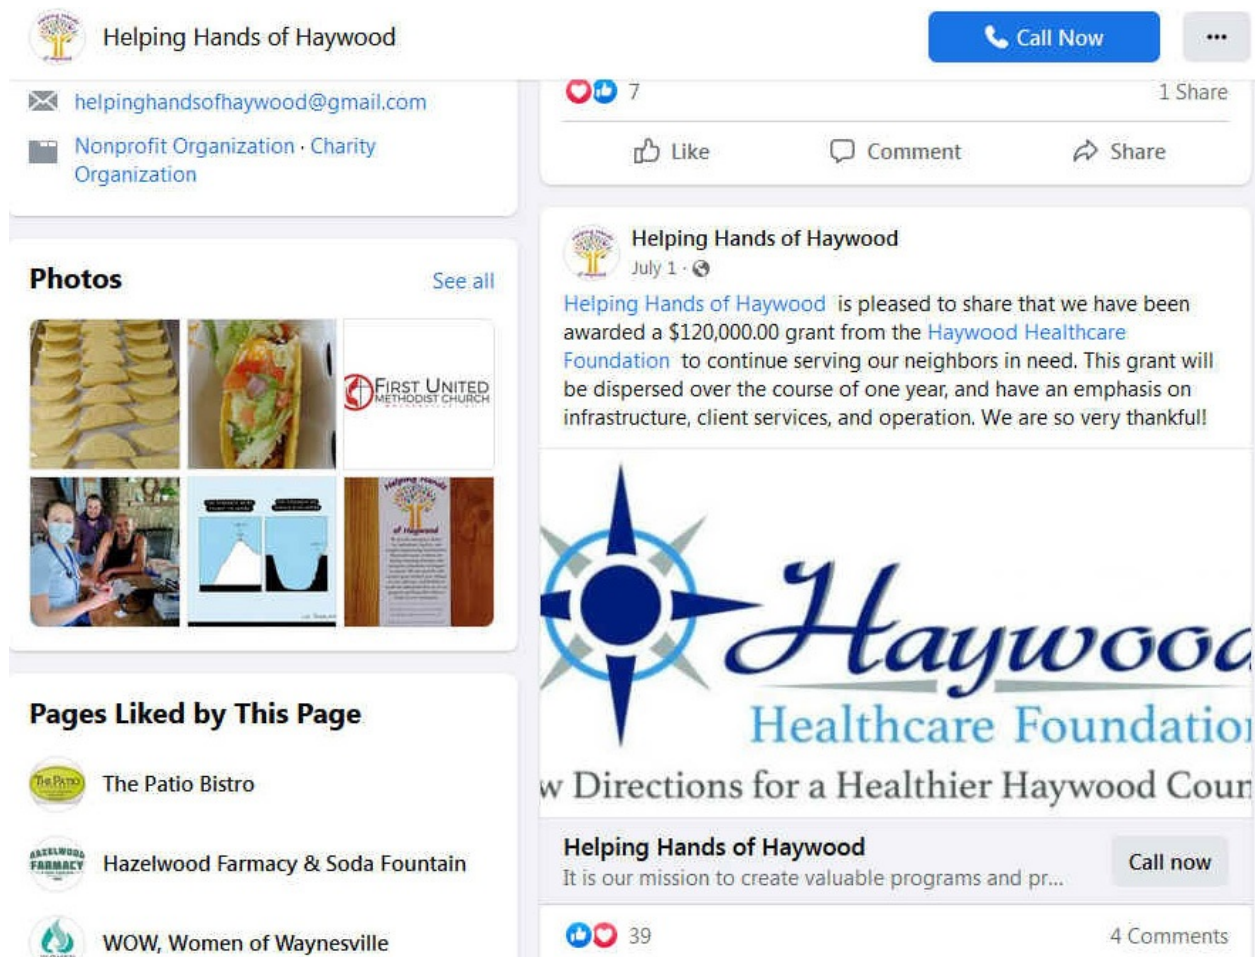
Helping Hands of Haywood

Call Now

...

helpinghandsofhaywood@gmail.com

Nonprofit Organization · Charity Organization

Photos

See all

FIRST UNITED METHODIST CHURCH

Pages Liked by This Page

The Patio Bistro

Hazelwood Farmacy & Soda Fountain

WOW, Women of Waynesville

7

1 Share

Like

Comment

Share

Helping Hands of Haywood

July 1 ·

Helping Hands of Haywood is pleased to share that we have been awarded a $120,000.00 grant from the Haywood Healthcare Foundation to continue serving our neighbors in need. This grant will be dispersed over the course of one year, and have an emphasis on infrastructure, client services, and operation. We are so very thankful!

Haywooc

Healthcare Foundatio

w Directions for a Healthier Haywood Cour

Helping Hands of Haywood

It is our mission to create valuable programs and pr...

Call now

39

4 Comments